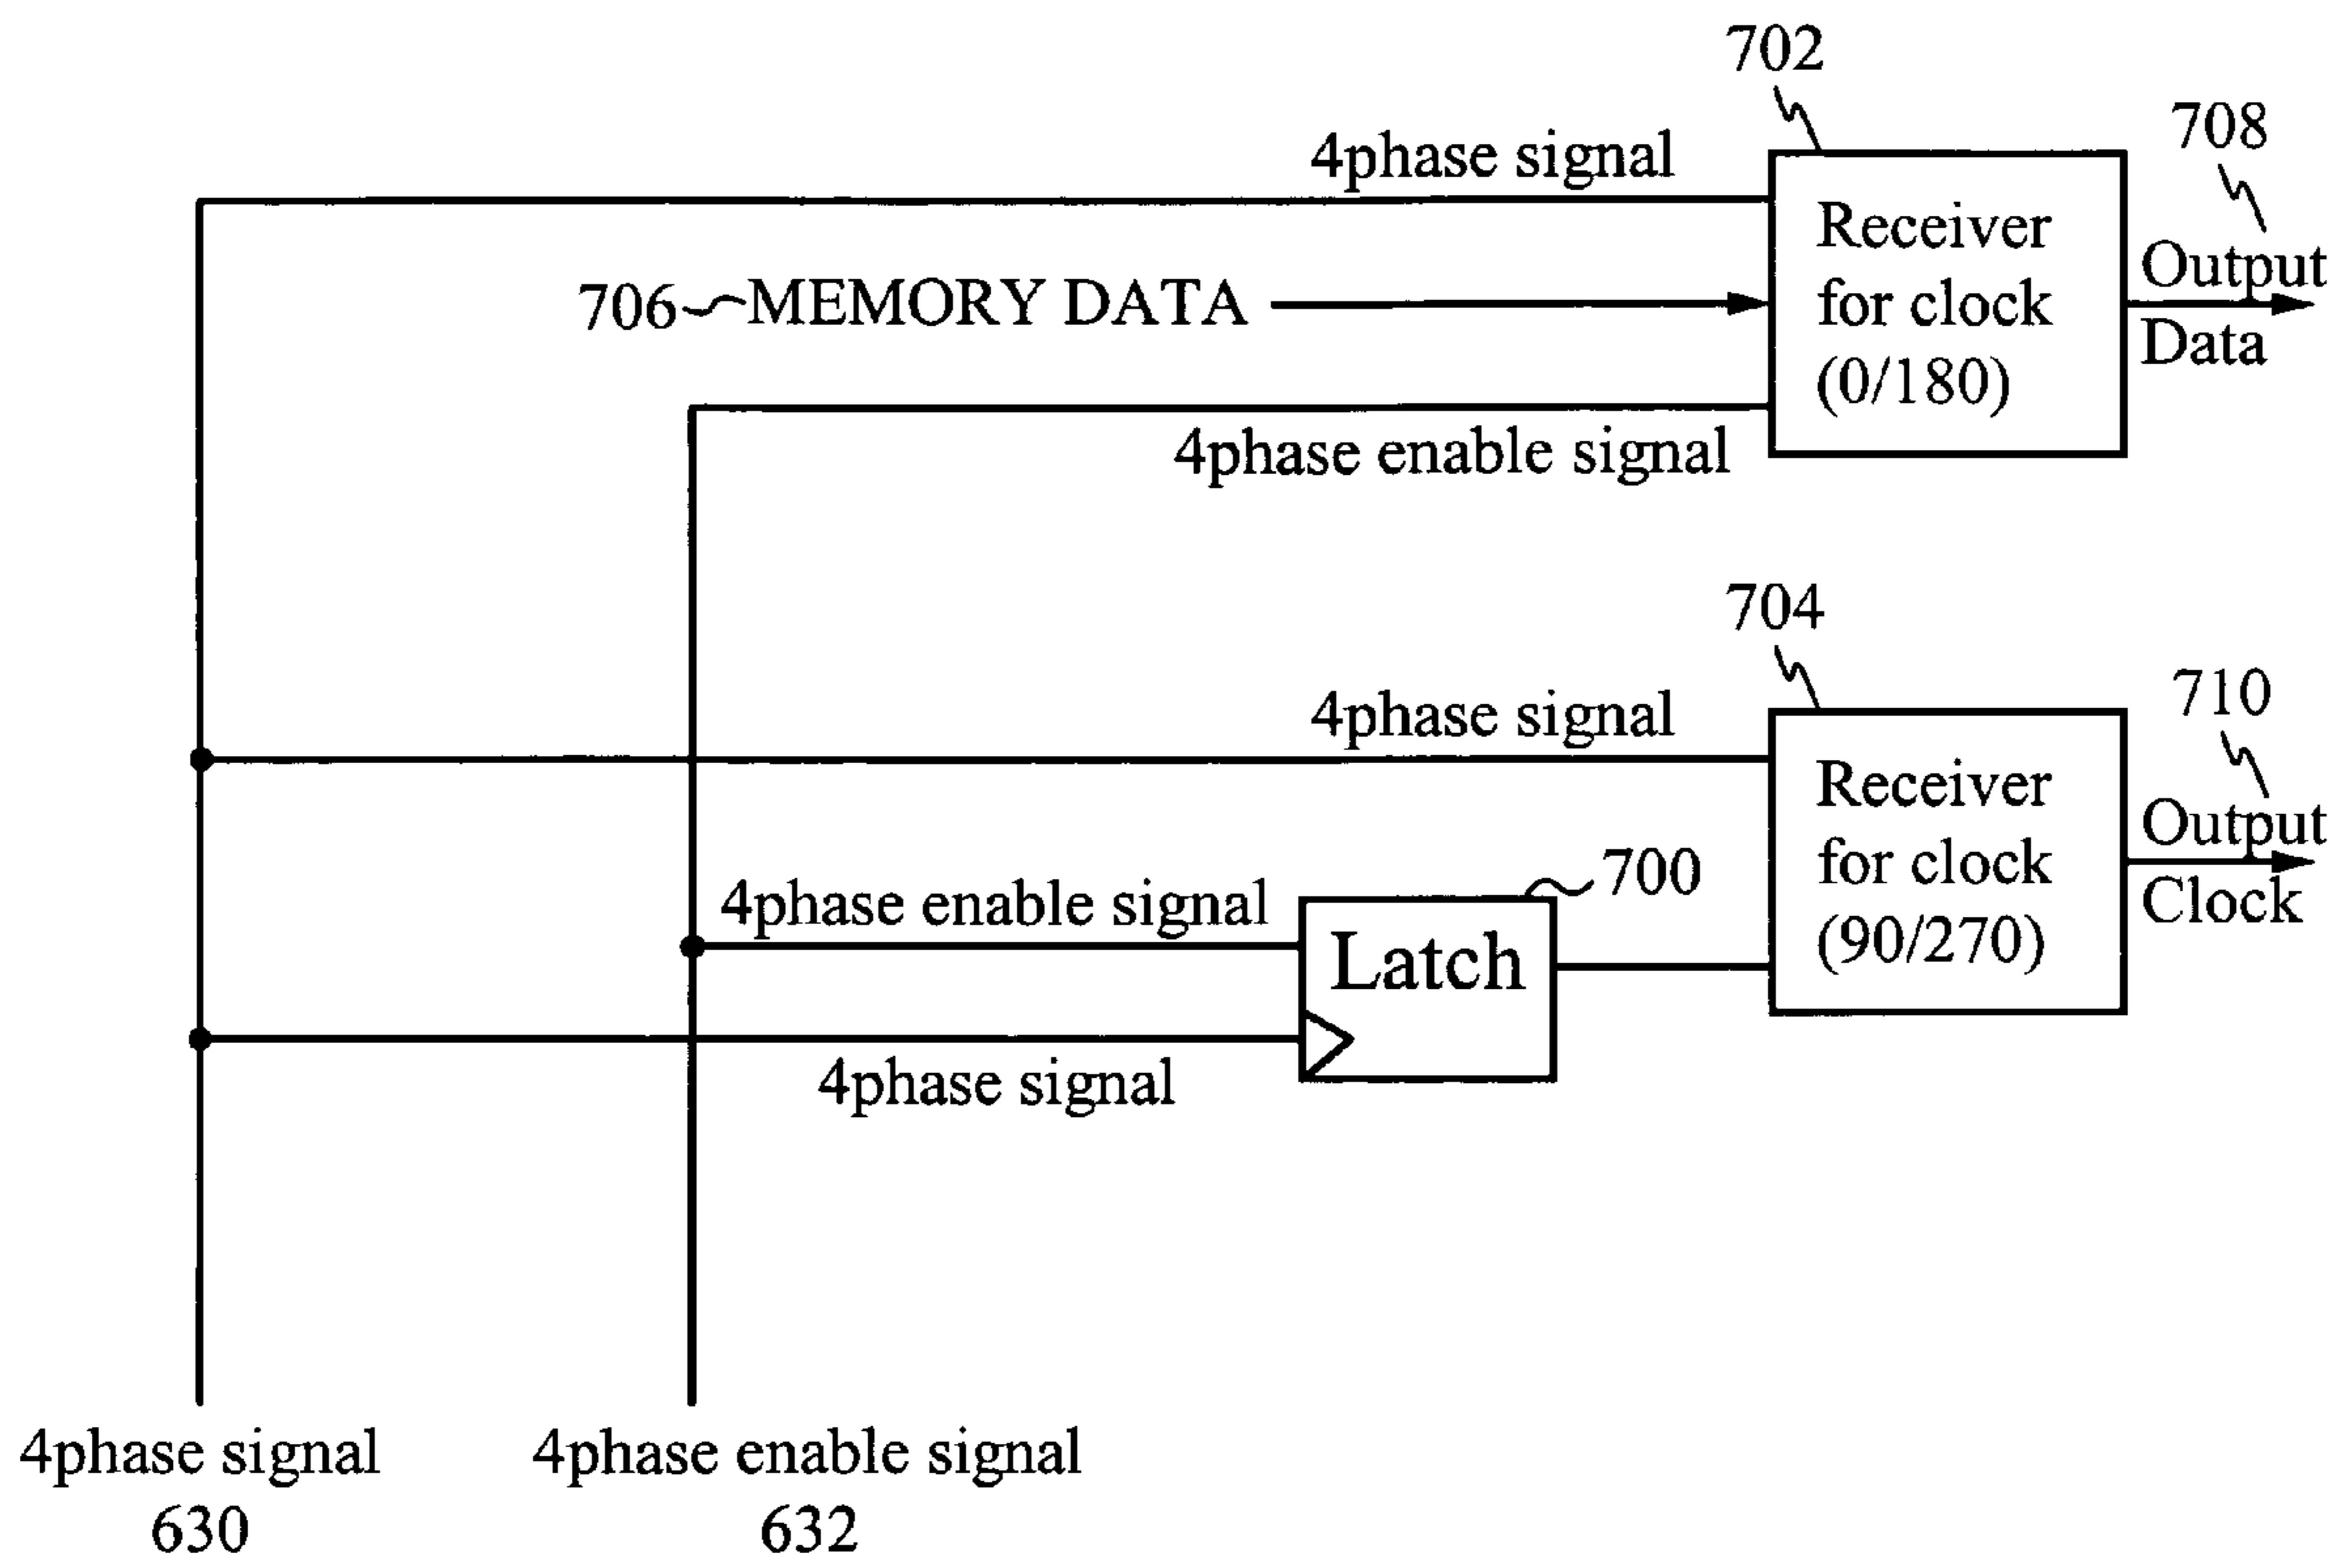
702

708

4phase signal

Receiver for clock (0/180)

Output Data

706 MEMORY DATA

4phase enable signal

704

710

4phase signal

Receiver for clock (90/270)

Output Clock

700

4phase enable signal

Latch

4phase signal

4phase signal
630

4phase enable signal
632